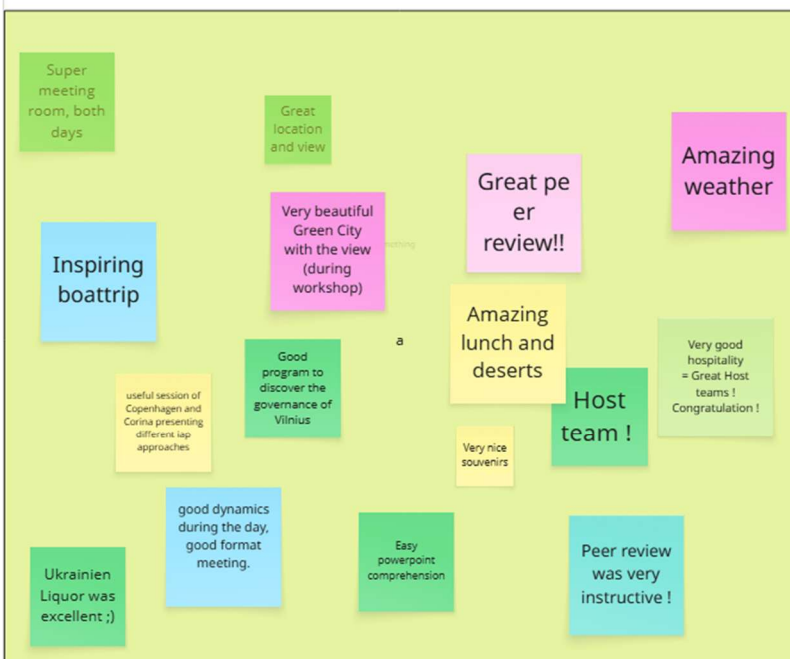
Super meeting room, both days

Great location and view

Amazing weather

Great pe er review!!

Very beautiful Green City with the view (during workshop)

Inspiring boattrip

Amazing lunch and deserts

a

Very good hospitality = Great Host teams ! Congratulation !

Good program to discover the governance of Vilnius

useful session of Copenhagen and Corina presenting different iap approaches

Host team !

Very nice souvenirs

good dynamics during the day, good format meeting.

Easy powerpoint comprehension

Peer review was very instructive !

Ukrainien Liquor was excellent ;)